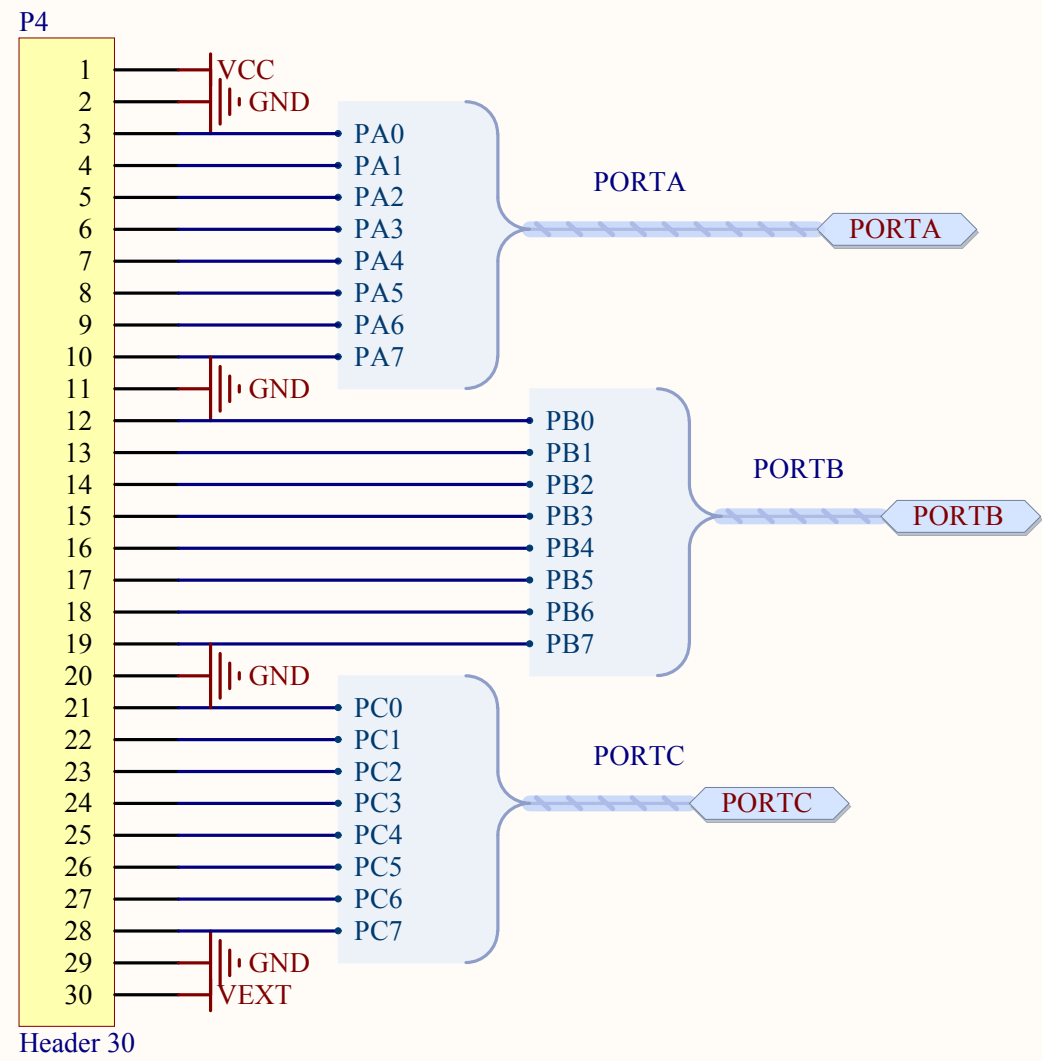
P4

1
2
3
4
5
6
7
8
9
10
11
12
13
14
15
16
17
18
19
20
21
22
23
24
25
26
27
28
29
30

Header 30

VCC
GND
GND
GND
GND
VEXT

PA0
PA1
PA2
PA3
PA4
PA5
PA6
PA7

PORTA
PORTA

PB0
PB1
PB2
PB3
PB4
PB5
PB6
PB7

PORTB
PORTB

PC0
PC1
PC2
PC3
PC4
PC5
PC6
PC7

PORTC
PORTC